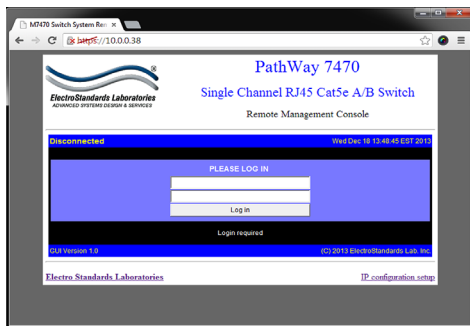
M7470 Switch System Re ×

https://10.0.0.38

ElectroStandards Laboratories
ADVANCED SYSTEMS DESIGN & SERVICES

PathWay 7470

Single Channel RJ45 Cat5e A/B Switch

Remote Management Console

Disconnected

Wed Dec 18 13:48:45 EST 2013

PLEASE LOG IN

Log in

Login required

GUI Version 1.0

(C) 2013 ElectroStandards Lab. Inc.

Electro Standards Laboratories

IP configuration setup